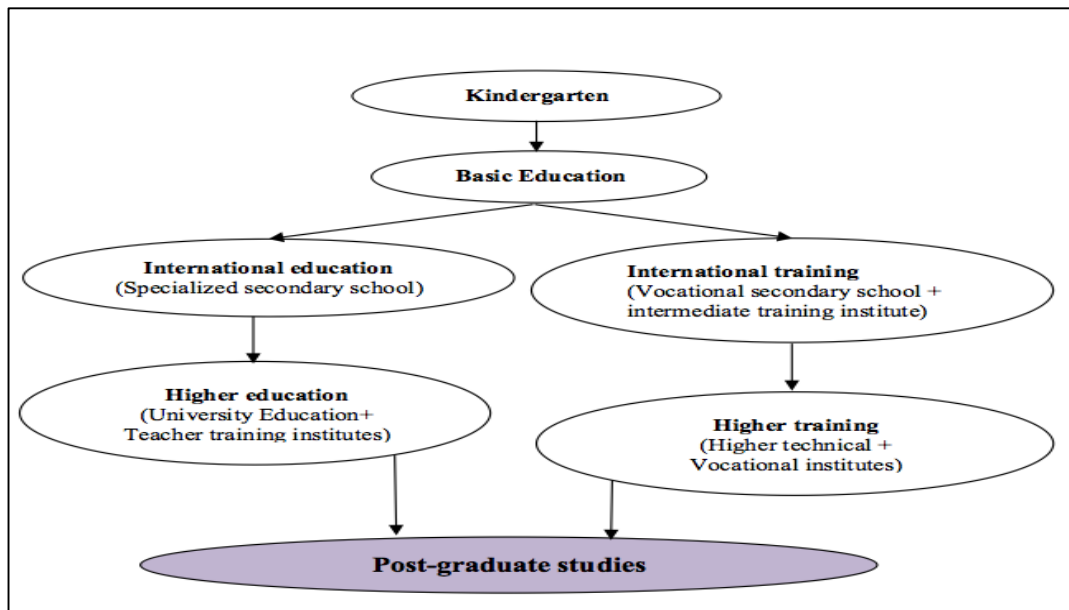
Kindergarten

Basic Education

International education
(Specialized secondary school)

International training
(Vocational secondary school + intermediate training institute)

Higher education
(University Education+ Teacher training institutes)

Higher training
(Higher technical + Vocational institutes)

Post-graduate studies